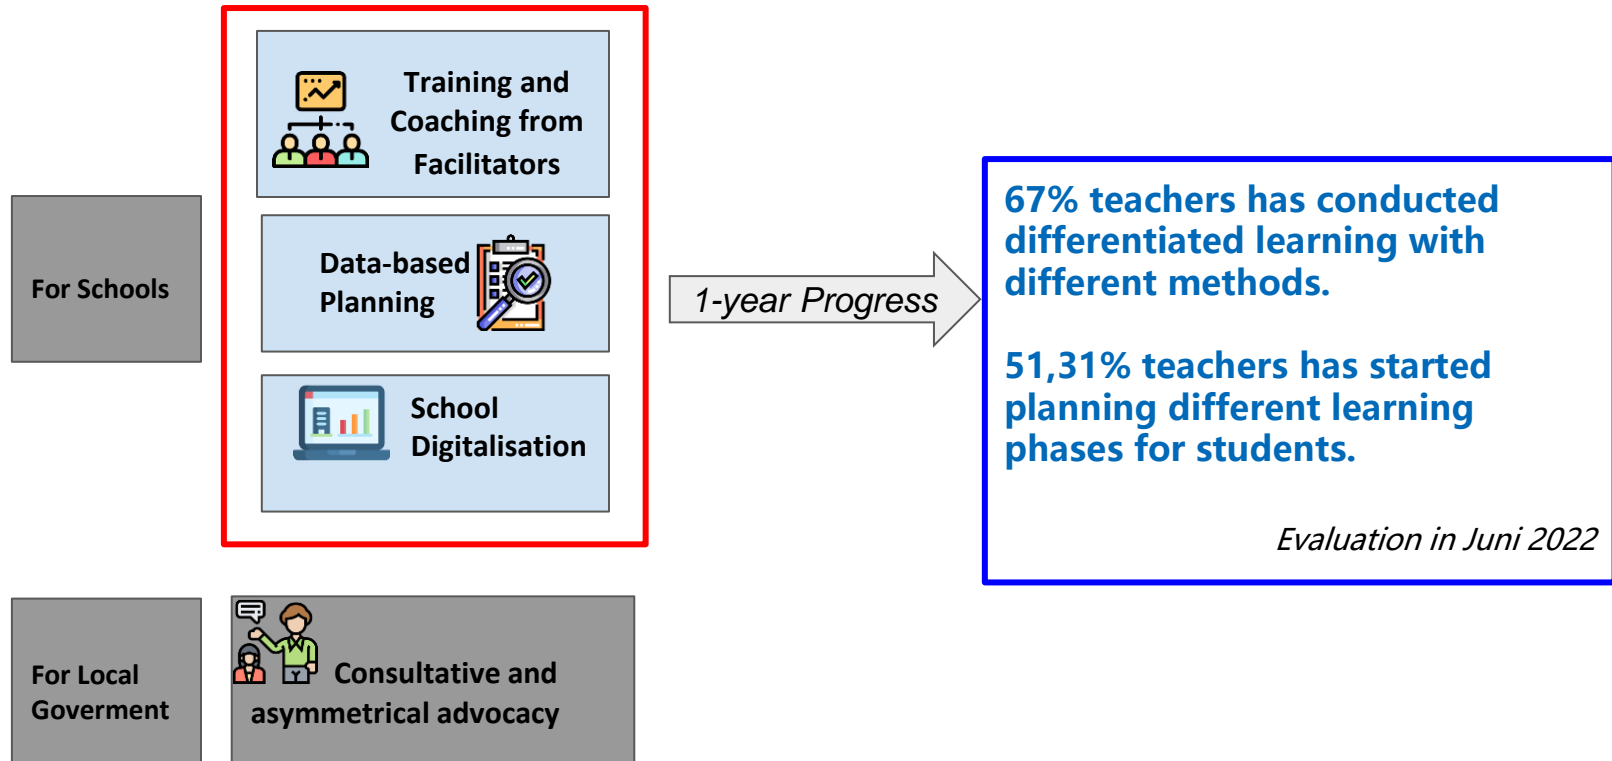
For Schools

Training and Coaching from Facilitators

Data-based Planning

School Digitalisation

1-year Progress

67% teachers has conducted differentiated learning with different methods.

51,31% teachers has started planning different learning phases for students.

Evaluation in Juni 2022

For Local Goverment

Consultative and asymmetrical advocacy